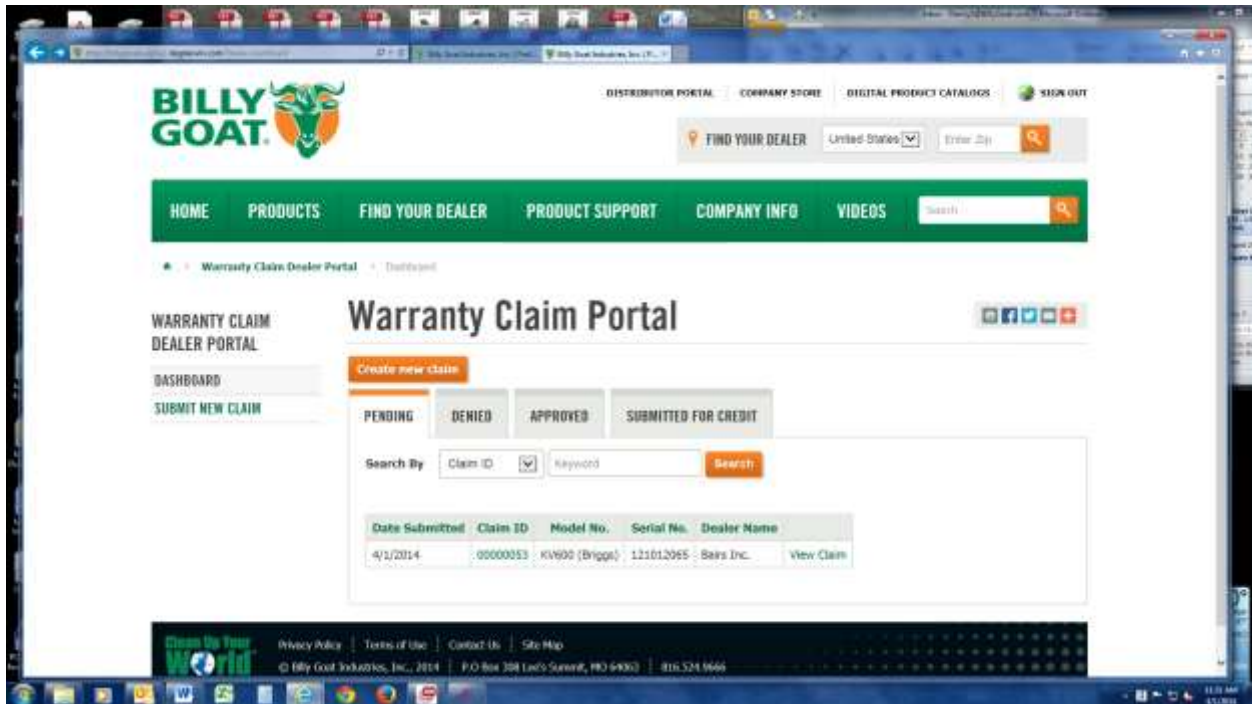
BILLY GOAT.

DISTRIBUTOR PORTAL | COMPANY STORE | DIGITAL PRODUCT CATALOGS | SIGN OUT

FIND YOUR DEALER | United States | Enter Zip

HOME | PRODUCTS | FIND YOUR DEALER | PRODUCT SUPPORT | COMPANY INFO | VIDEOS | Search

Warranty Claim Dealer Portal > Dashboard

WARRANTY CLAIM DEALER PORTAL

DASHBOARD

SUBMIT NEW CLAIM

Warranty Claim Portal

Create new claim

PENDING | DENIED | APPROVED | SUBMITTED FOR CREDIT

Search By | Claim ID | Keyword | Search

| Date Submitted | Claim ID | Model No. | Serial No. | Dealer Name | |
|---|---|---|---|---|---|
| 4/1/2014 | 00000053 | KV600 (Briggs) | 121012065 | Bairs Inc. | View Claim |

Clean Up Your World

Privacy Policy | Terms of Use | Contact Us | Site Map

© Billy Goat Industries, Inc., 2014 | P.O Box 308 Lee's Summit, MO 64063 | 816.524.9666